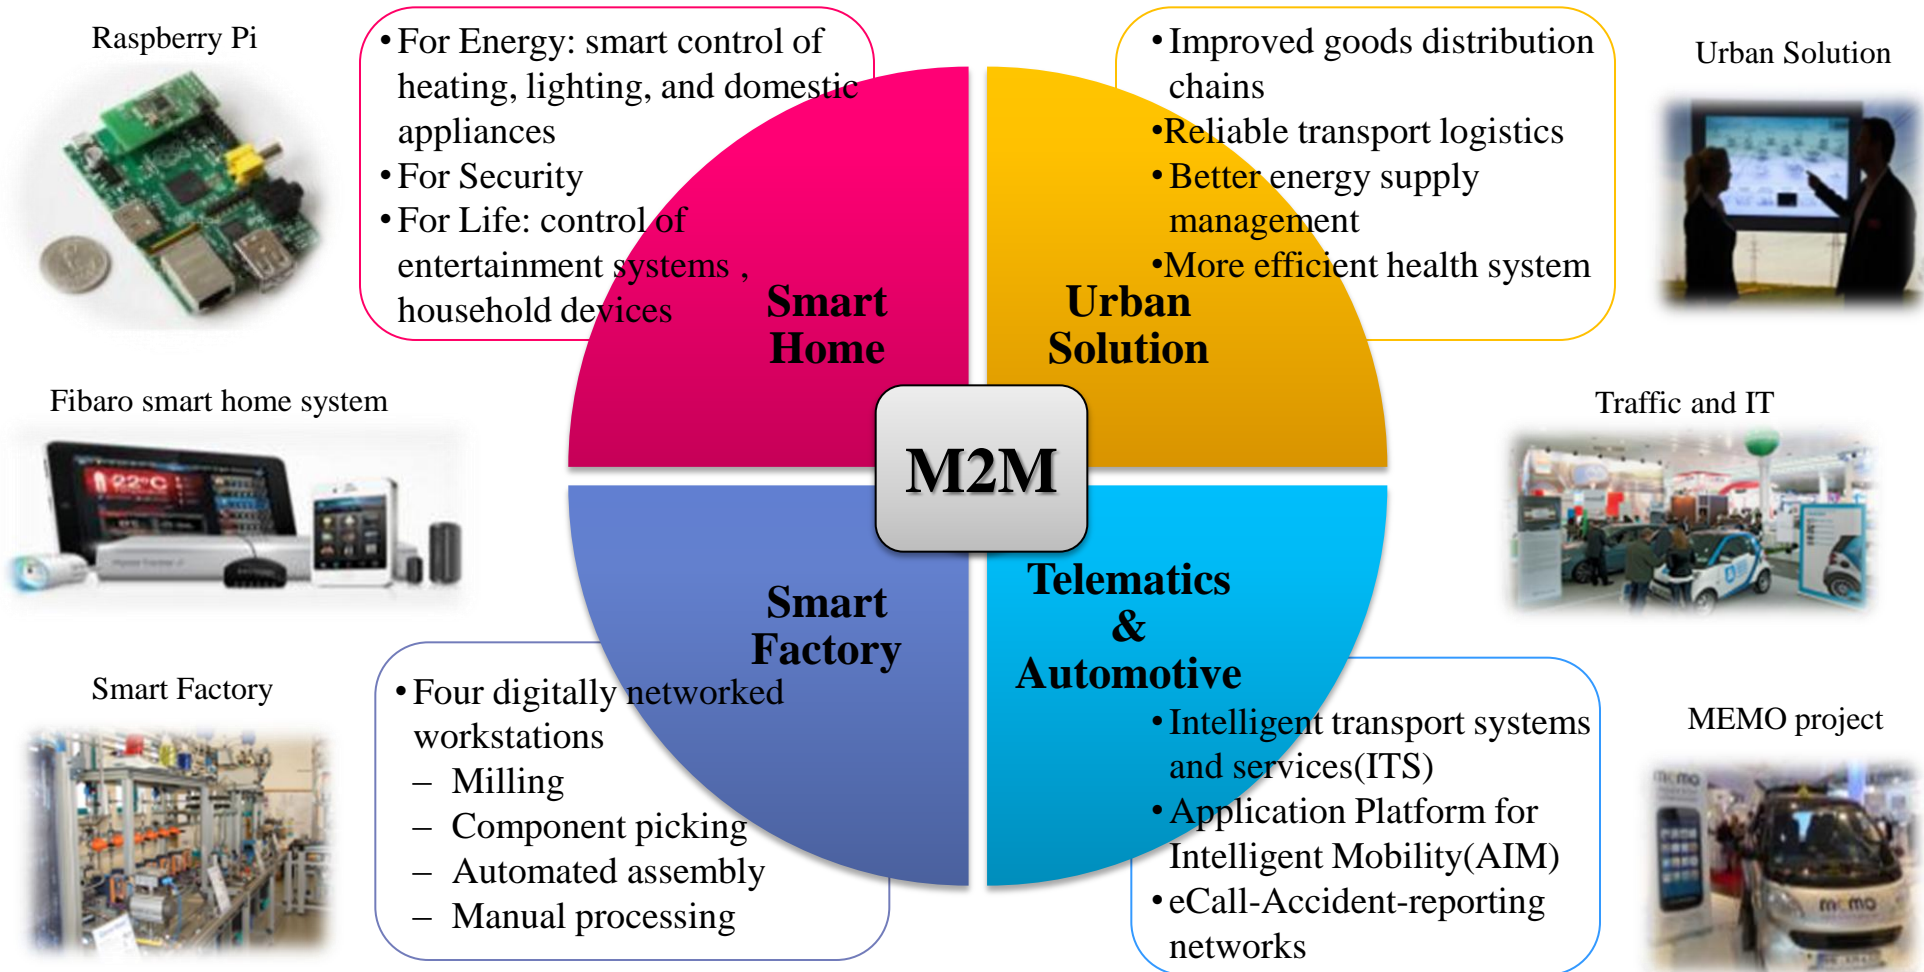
Raspberry Pi

• For Energy: smart control of heating, lighting, and domestic appliances
• For Security
• For Life: control of entertainment systems , household devices

• Improved goods distribution chains
•Reliable transport logistics
• Better energy supply management
•More efficient health system

Urban Solution

Smart Home

Urban Solution

Fibaro smart home system

M2M

Traffic and IT

Smart Factory

Telematics & Automotive

Smart Factory

• Four digitally networked workstations
– Milling
– Component picking
– Automated assembly
– Manual processing

MEMO project

• Intelligent transport systems and services(ITS)
• Application Platform for Intelligent Mobility(AIM)
• eCall-Accident-reporting networks